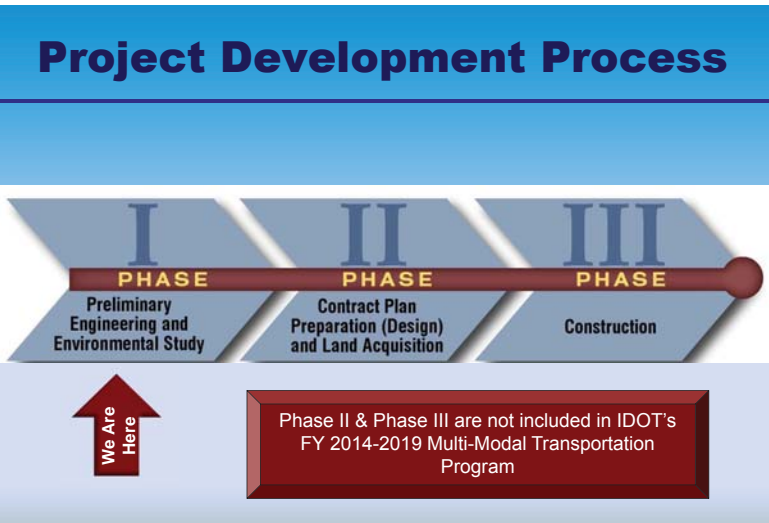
Project Development Process

I
PHASE
Preliminary Engineering and Environmental Study

II
PHASE
Contract Plan Preparation (Design) and Land Acquisition

III
PHASE
Construction

We Are Here

Phase II & Phase III are not included in IDOT's FY 2014-2019 Multi-Modal Transportation Program